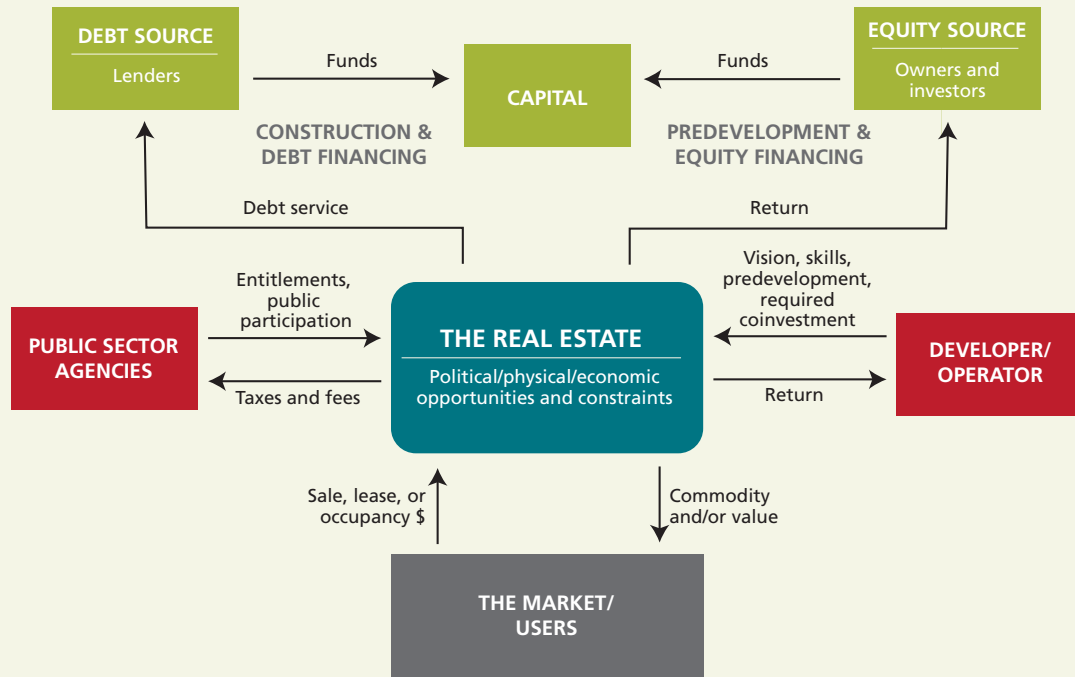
DEBT SOURCE
Lenders

Funds

CAPITAL

Funds

EQUITY SOURCE
Owners and investors

CONSTRUCTION & DEBT FINANCING

PREDEVELOPMENT & EQUITY FINANCING

Debt service

Return

Entitlements, public participation

Vision, skills, predevelopment, required coinvestment

PUBLIC SECTOR AGENCIES

THE REAL ESTATE
Political/physical/economic opportunities and constraints

DEVELOPER/ OPERATOR

Taxes and fees

Return

Sale, lease, or occupancy $

Commodity and/or value

THE MARKET/ USERS